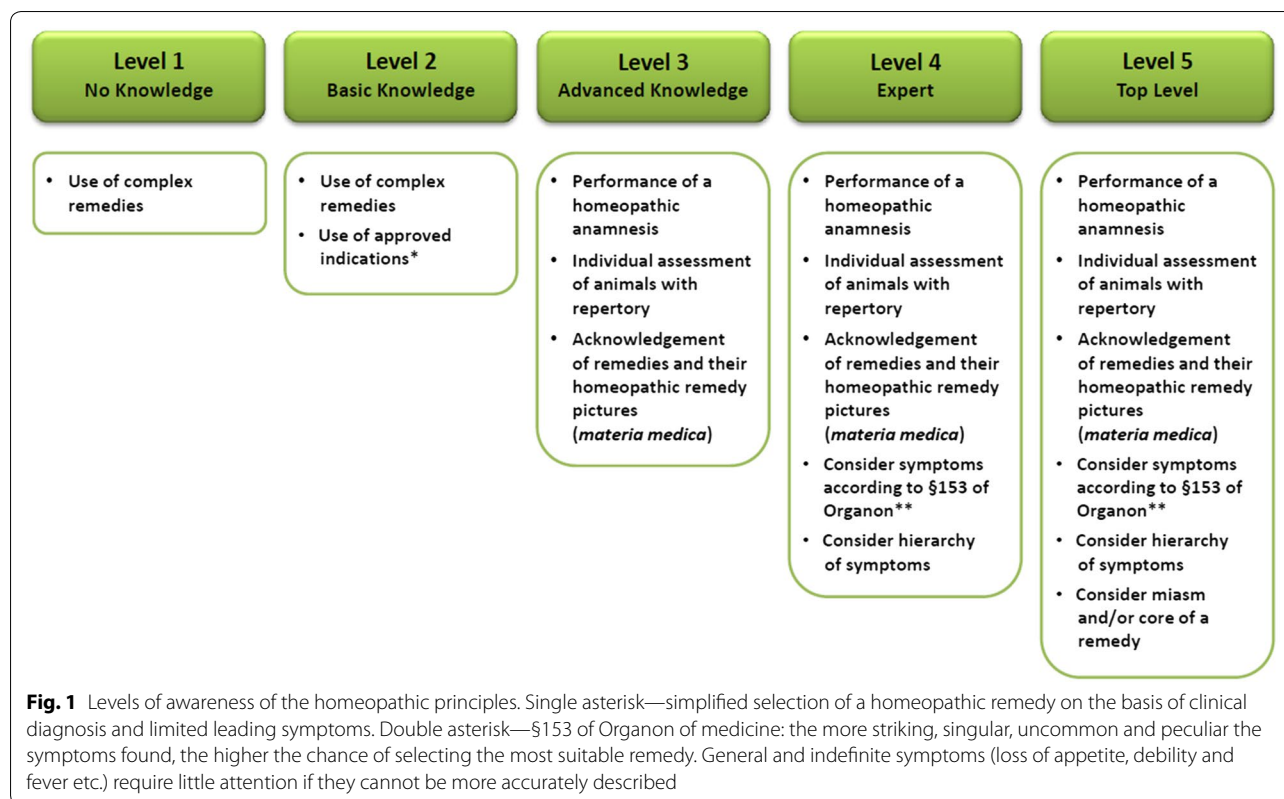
Level 1
No Knowledge

Level 2
Basic Knowledge

Level 3
Advanced Knowledge

Level 4
Expert

Level 5
Top Level

• Use of complex remedies

• Use of complex remedies
• Use of approved indications*

• Performance of a homeopathic anamnesis
• Individual assessment of animals with repertory
• Acknowledgement of remedies and their homeopathic remedy pictures (*materia medica*)

• Performance of a homeopathic anamnesis
• Individual assessment of animals with repertory
• Acknowledgement of remedies and their homeopathic remedy pictures (*materia medica*)
• Consider symptoms according to §153 of Organon**
• Consider hierarchy of symptoms

• Performance of a homeopathic anamnesis
• Individual assessment of animals with repertory
• Acknowledgement of remedies and their homeopathic remedy pictures (*materia medica*)
• Consider symptoms according to §153 of Organon**
• Consider hierarchy of symptoms
• Consider miasm and/or core of a remedy

**Fig. 1** Levels of awareness of the homeopathic principles. Single asterisk—simplified selection of a homeopathic remedy on the basis of clinical diagnosis and limited leading symptoms. Double asterisk—§153 of Organon of medicine: the more striking, singular, uncommon and peculiar the symptoms found, the higher the chance of selecting the most suitable remedy. General and indefinite symptoms (loss of appetite, debility and fever etc.) require little attention if they cannot be more accurately described